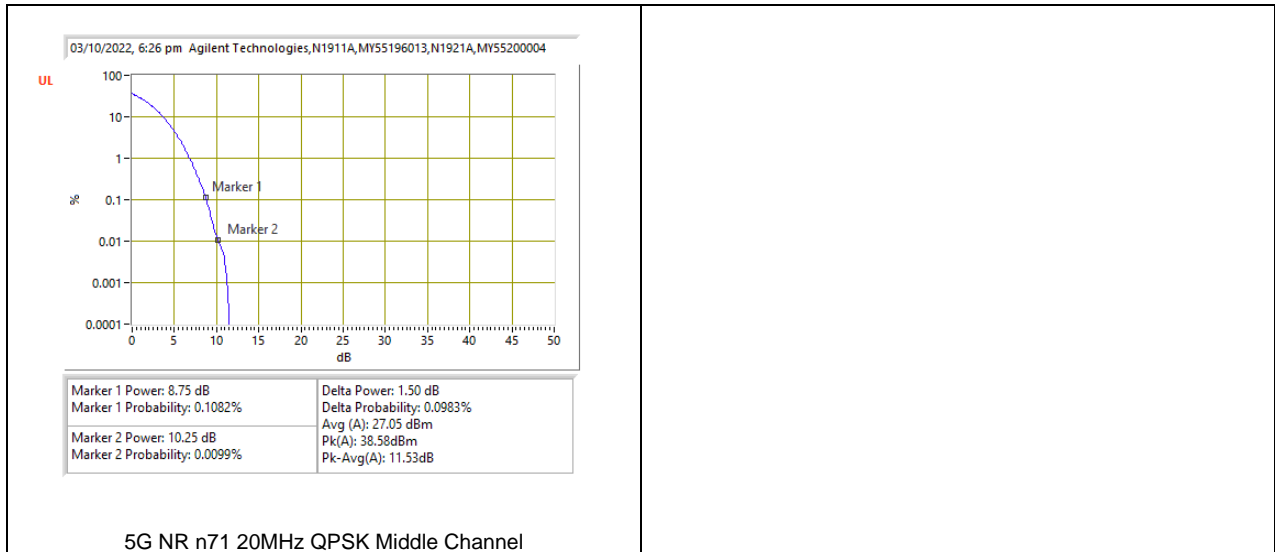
03/10/2022, 6:26 pm Agilent Technologies,N1911A,MY55196013,N1921A,MY55200004

UL

100
10
1
0.1
0.01
0.001
0.0001

%

Marker 1
Marker 2

0 5 10 15 20 25 30 35 40 45 50
dB

| Marker 1 Power: 8.75 dB<br>Marker 1 Probability: 0.1082% | Delta Power: 1.50 dB<br>Delta Probability: 0.0983% |
|---|---|
| Marker 2 Power: 10.25 dB<br>Marker 2 Probability: 0.0099% | Avg (A): 27.05 dBm<br>Pk(A): 38.58dBm<br>Pk-Avg(A): 11.53dB |

5G NR n71 20MHz QPSK Middle Channel